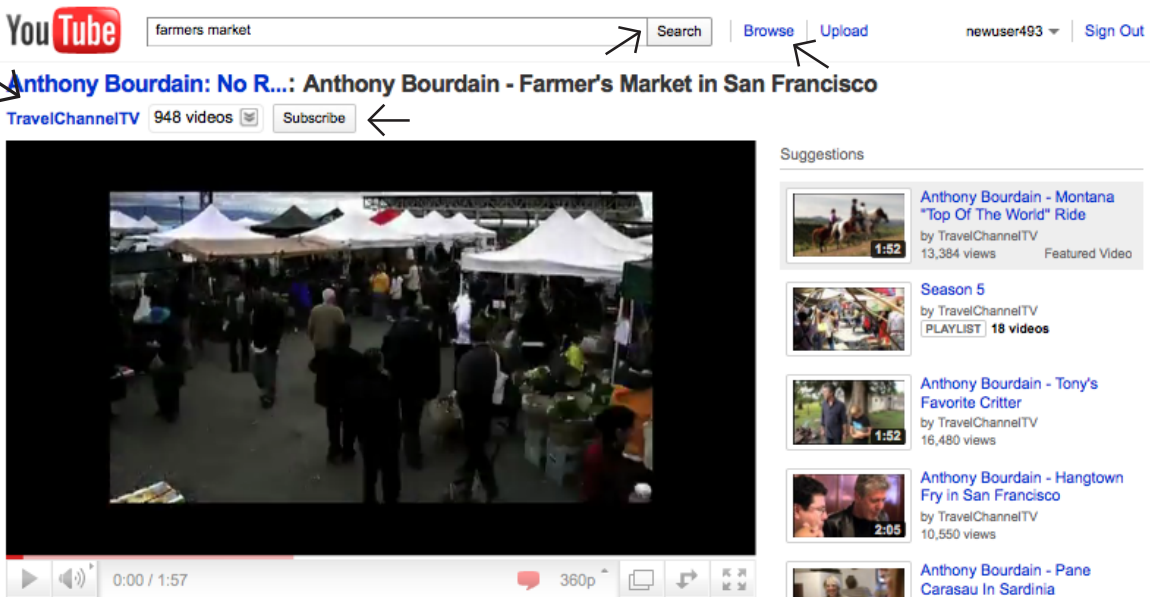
You Tube

farmers market

Search

Browse | Upload

newuser493

Sign Out

Anthony Bourdain: No R...: Anthony Bourdain - Farmer's Market in San Francisco

TravelChannelTV 948 videos Subscribe

0:00 / 1:57

360p

Suggestions

Anthony Bourdain - Montana "Top Of The World" Ride
by TravelChannelTV
13,384 views Featured Video
1:52

Season 5
by TravelChannelTV
PLAYLIST 18 videos

Anthony Bourdain - Tony's Favorite Critter
by TravelChannelTV
16,480 views
1:52

Anthony Bourdain - Hangtown Fry in San Francisco
by TravelChannelTV
10,550 views
2:05

Anthony Bourdain - Pane Carasau In Sardinia